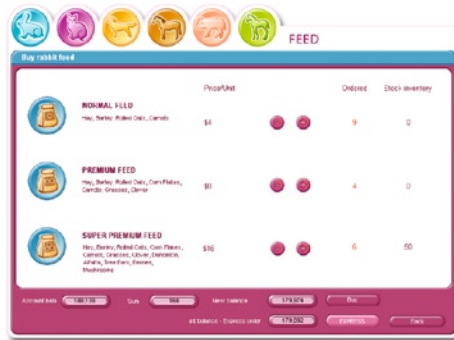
FEED

Buy rabbit feed

| | Price/Unit | | Ordered | Stock inventory |
|---|---|---|---|---|
| NORMAL FEED Hay, Barley, Rolled Oats, Carrots | \$4 | | 9 | 0 |
| PREMIUM FEED Hay, Barley, Rolled Oats, Corn Flakes, Carrots, Grasses, Clover | \$8 | | 4 | 0 |
| SUPER PREMIUM FEED Hay, Barley, Rolled Oats, Corn Flakes, Carrots, Grasses, Clover, Dandelion, Alfalfa, Sunflower, Beeses, Mushrooms | \$16 | | 6 | 50 |

Account bala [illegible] Sum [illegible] New balance 179,976 Buy

ail balance - Express order 179,392 Express Back